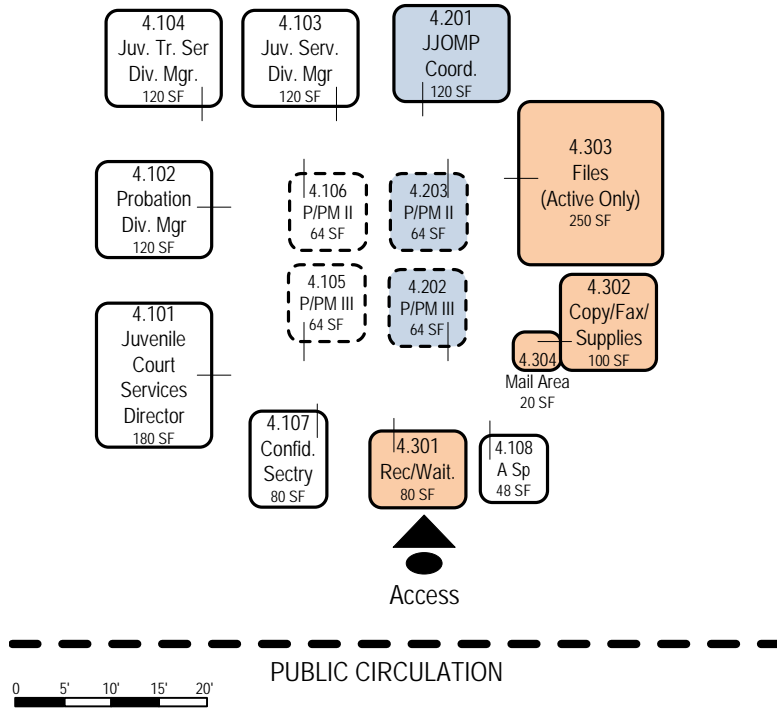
4.104
Juv. Tr. Ser
Div. Mgr.
120 SF

4.103
Juv. Serv.
Div. Mgr
120 SF

4.201
JJOMP
Coord.
120 SF

4.303
Files
(Active Only)
250 SF

4.102
Probation
Div. Mgr
120 SF

4.106
P/PM II
64 SF

4.203
P/PM II
64 SF

4.105
P/PM III
64 SF

4.202
P/PM III
64 SF

4.302
Copy/Fax/
Supplies
100 SF

4.304
Mail Area
20 SF

4.101
Juvenile
Court
Services
Director
180 SF

4.107
Confid.
Sectry
80 SF

4.301
Rec/Wait.
80 SF

4.108
A Sp
48 SF

Access

PUBLIC CIRCULATION

0 5' 10' 15' 20'